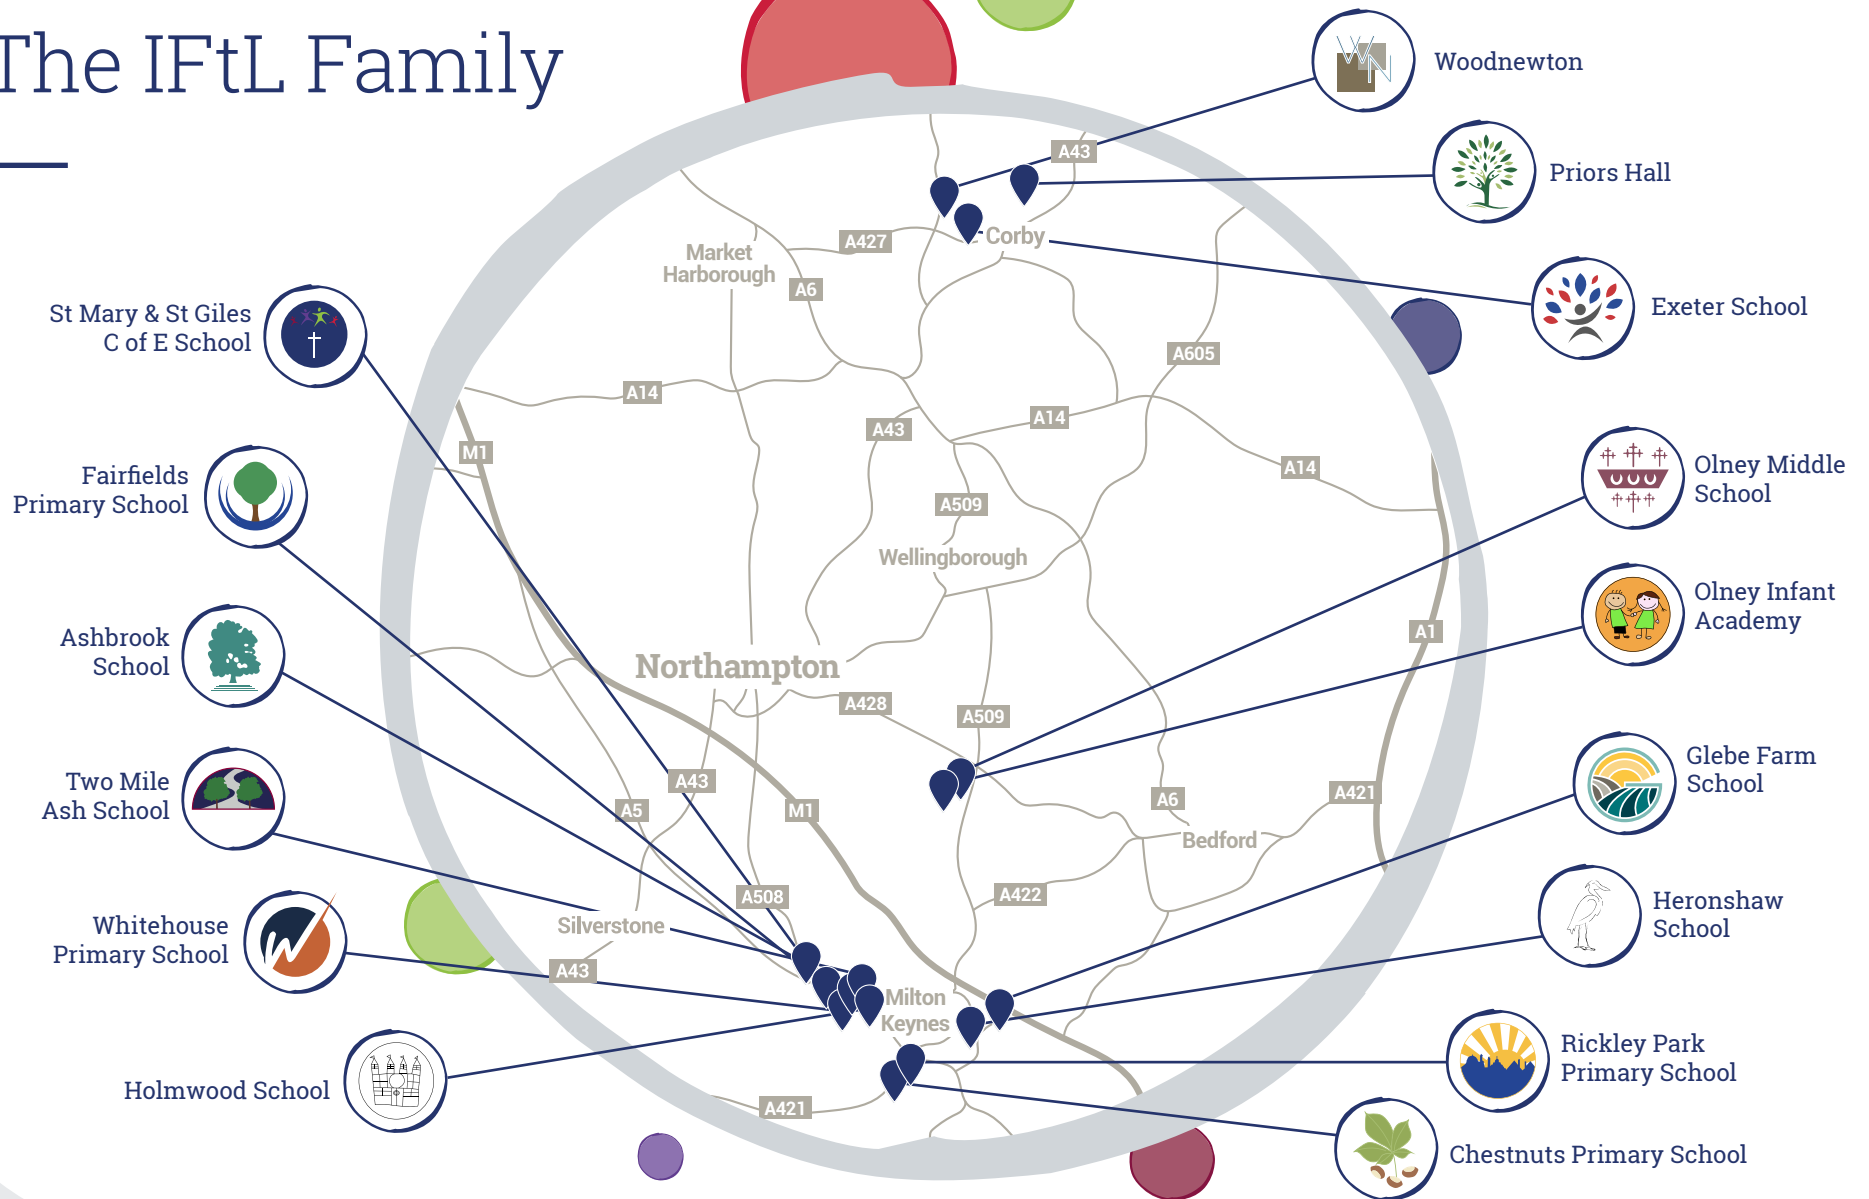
The IFtL Family

Woodnewton

Priors Hall

Exeter School

Olney Middle School

Olney Infant Academy

Glebe Farm School

Heronshaw School

Rickley Park Primary School

Chestnuts Primary School

St Mary & St Giles C of E School

Fairfields Primary School

Ashbrook School

Two Mile Ash School

Whitehouse Primary School

Holmwood School

A43
A427
Corby
Market Harborough
A6
A605
A14
A43
A14
M1
A14
A509
Wellingborough
A1
Northampton
A428
A509
A43
A5
M1
A6
A421
Bedford
A508
A422
Silverstone
A43
Milton Keynes
A421